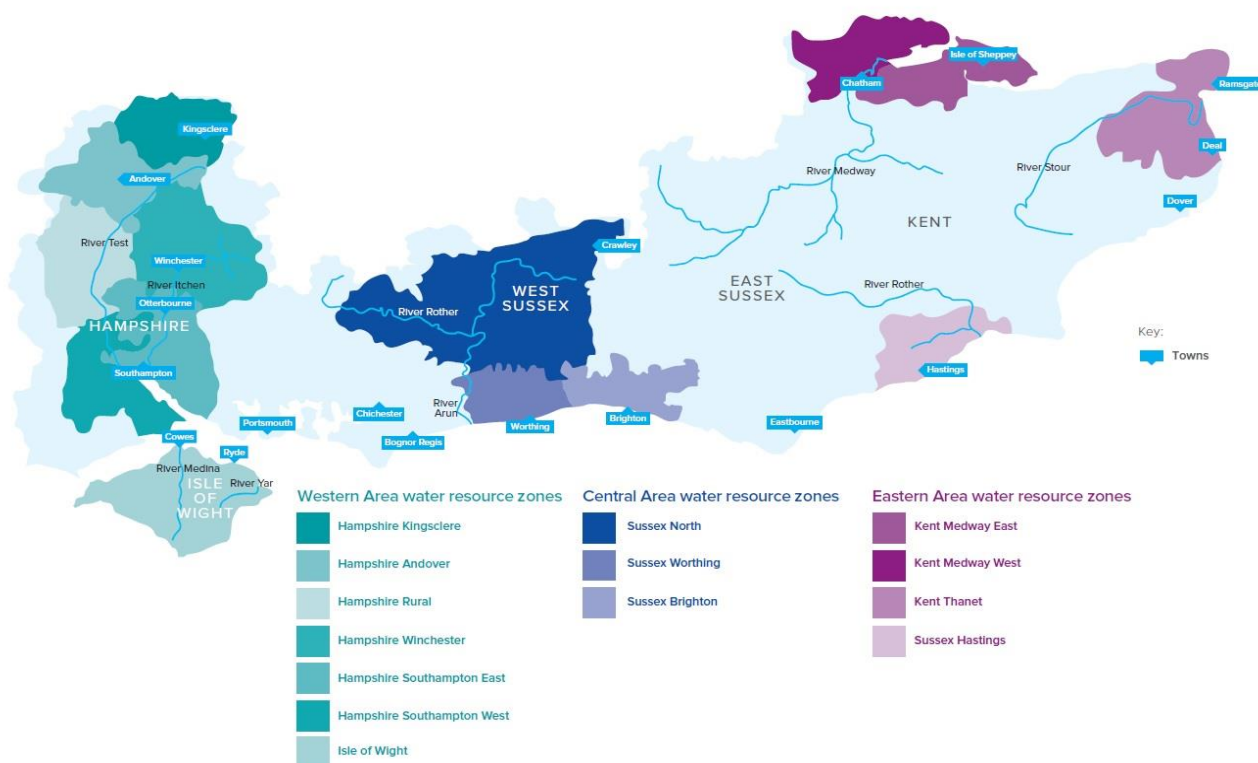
Isle of Sheppey
Chatham
Ramsgate
Kingsclere
Andover
River Medway
River Stour
Deal
Dover
KENT
River Test
Crawley
Winchester
River Itchen
WEST SUSSEX
EAST SUSSEX
River Rother
Otterbourne
HAMPSHIRE
River Rother
Key:
Towns
Southampton
Hastings
River Arun
Chichester
Portsmouth
Bognor Regis
Worthing
Brighton
Eastbourne
Cowes
Ryde
River Medina
River Yar
ISLE OF WIGHT

Western Area water resource zones
Hampshire Kingsclere
Hampshire Andover
Hampshire Rural
Hampshire Winchester
Hampshire Southampton East
Hampshire Southampton West
Isle of Wight

Central Area water resource zones
Sussex North
Sussex Worthing
Sussex Brighton

Eastern Area water resource zones
Kent Medway East
Kent Medway West
Kent Thanet
Sussex Hastings